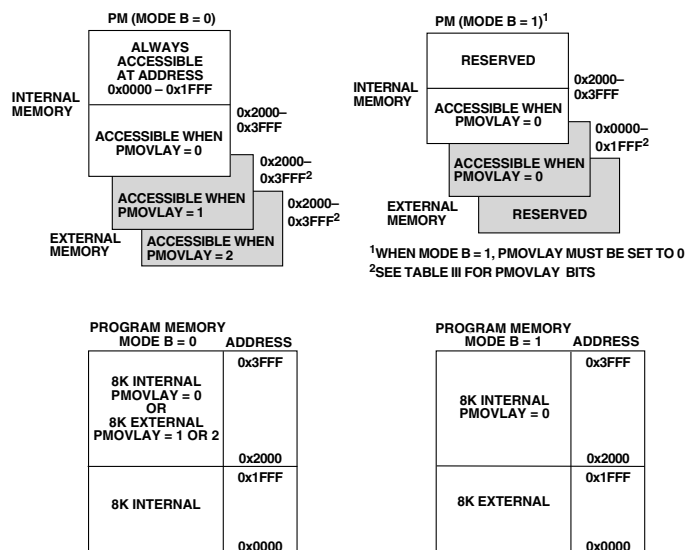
PM (MODE B = 0)

ALWAYS ACCESSIBLE AT ADDRESS 0x0000 – 0x1FFF

INTERNAL MEMORY

ACCESSIBLE WHEN PMOVLAY = 0

0x2000– 0x3FFF

0x2000– 0x3FFF$^2$

ACCESSIBLE WHEN PMOVLAY = 1

0x2000– 0x3FFF$^2$

EXTERNAL MEMORY

ACCESSIBLE WHEN PMOVLAY = 2

PM (MODE B = 1)$^1$

RESERVED

INTERNAL MEMORY

0x2000– 0x3FFF

ACCESSIBLE WHEN PMOVLAY = 0

0x0000– 0x1FFF$^2$

ACCESSIBLE WHEN PMOVLAY = 0

EXTERNAL MEMORY

RESERVED

$^1$WHEN MODE B = 1, PMOVLAY MUST BE SET TO 0
$^2$SEE TABLE III FOR PMOVLAY BITS

PROGRAM MEMORY MODE B = 0

ADDRESS

0x3FFF

8K INTERNAL PMOVLAY = 0 OR 8K EXTERNAL PMOVLAY = 1 OR 2

0x2000

0x1FFF

8K INTERNAL

0x0000

PROGRAM MEMORY MODE B = 1

ADDRESS

0x3FFF

8K INTERNAL PMOVLAY = 0

0x2000

0x1FFF

8K EXTERNAL

0x0000